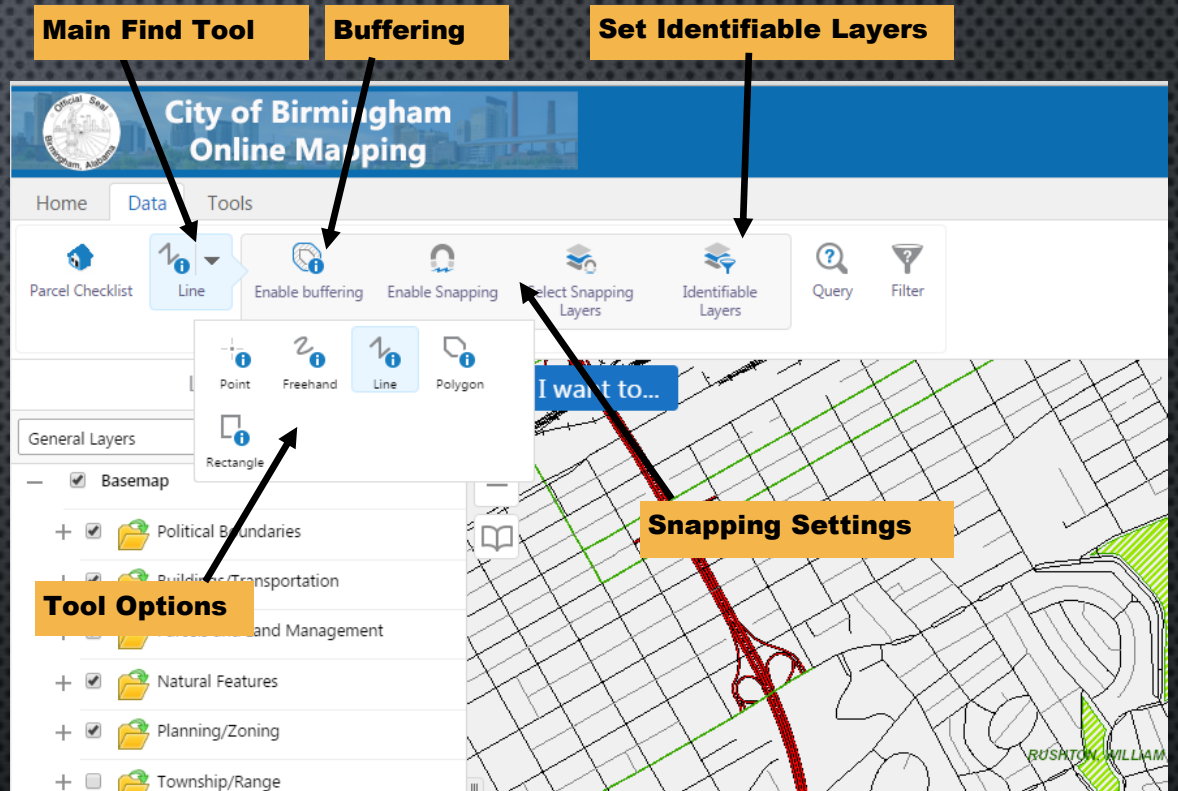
Main Find Tool

Buffering

Set Identifiable Layers

Official Seal Birmingham, Alabama

City of Birmingham Online Mapping

Home Data Tools

Parcel Checklist

Line

Enable buffering

Enable Snapping

Select Snapping Layers

Identifiable Layers

Query

Filter

Point

Freehand

Line

Polygon

Rectangle

I want to...

General Layers

Basemap

Political Boundaries

Buildings/Transportation

Tool Options

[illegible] Land Management

Natural Features

Planning/Zoning

Township/Range

Snapping Settings

RUSHTON, WILLIAM